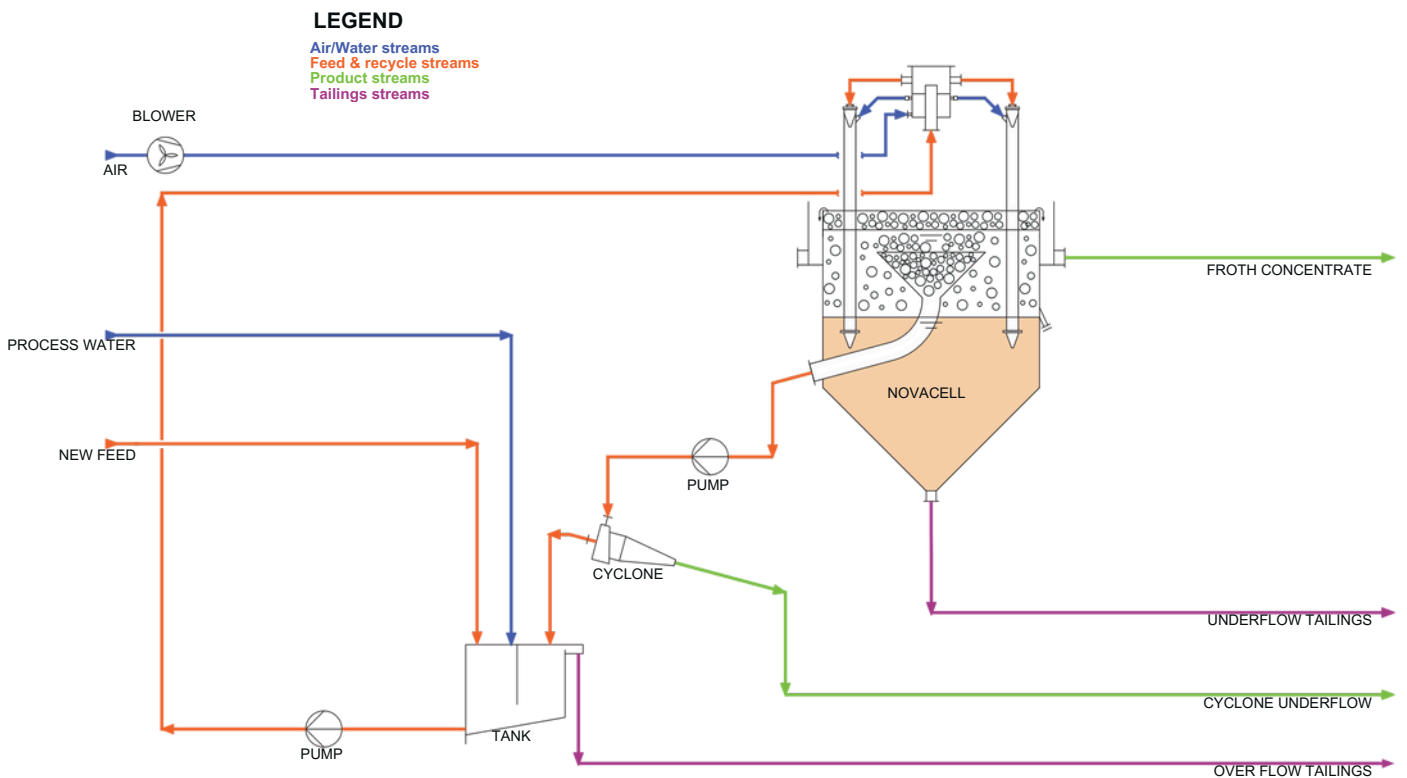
LEGEND
Air/Water streams
Feed & recycle streams
Product streams
Tailings streams

BLOWER
AIR
PROCESS WATER
NEW FEED
FROTH CONCENTRATE
NOVACELL
PUMP
CYCLONE
UNDERFLOW TAILINGS
CYCLONE UNDERFLOW
PUMP
TANK
OVER FLOW TAILINGS